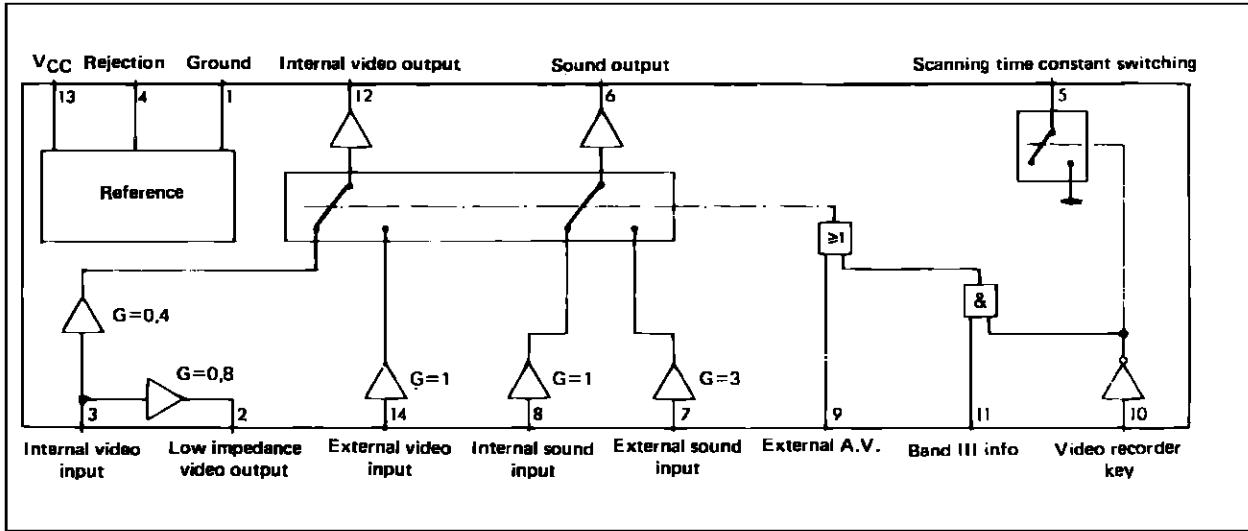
$V_{CC}$ Rejection Ground Internal video output Sound output Scanning time constant switching

13 4 1 12 6 5

Reference

≥1

&

G=0,4

G=0,8

G=1 G=1 G=3

3 2 14 8 7 9 11 10

Internal video input

Low impedance video output

External video input

Internal sound input

External sound input

External A.V.

Band III info

Video recorder key